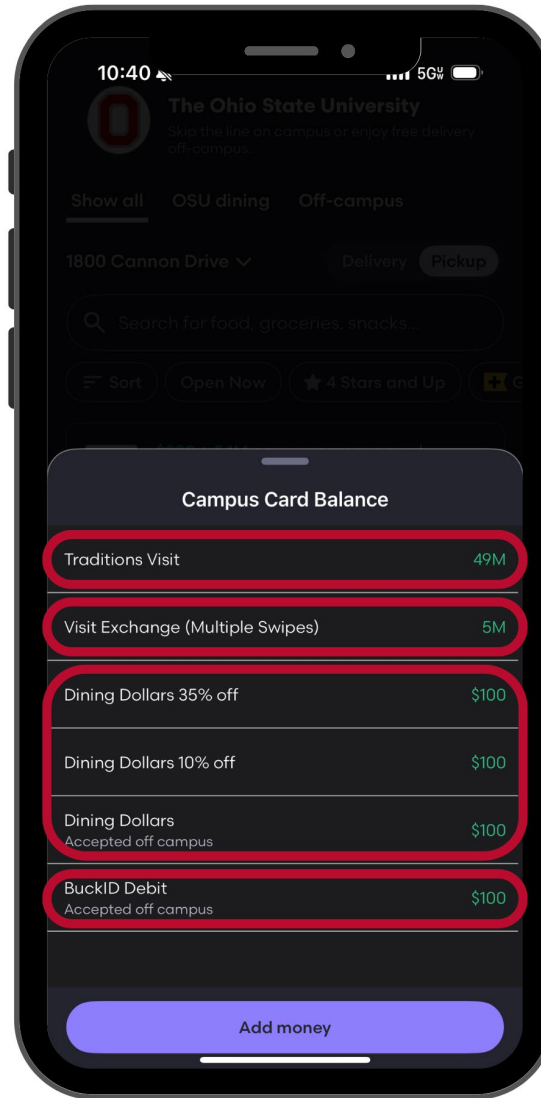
10:40 5G

The Ohio State University
Skip the line on campus or enjoy free delivery off-campus

Show all OSU dining Off-campus

1800 Cannon Drive

Delivery Pickup

Search for food, groceries, snacks...

Sort Open Now 4 Stars and Up

Campus Card Balance

Traditions Visit 49M

Visit Exchange (Multiple Swipes) 5M

Dining Dollars 35% off $100

Dining Dollars 10% off $100

Dining Dollars
Accepted off campus $100

BuckID Debit
Accepted off campus $100

Add money